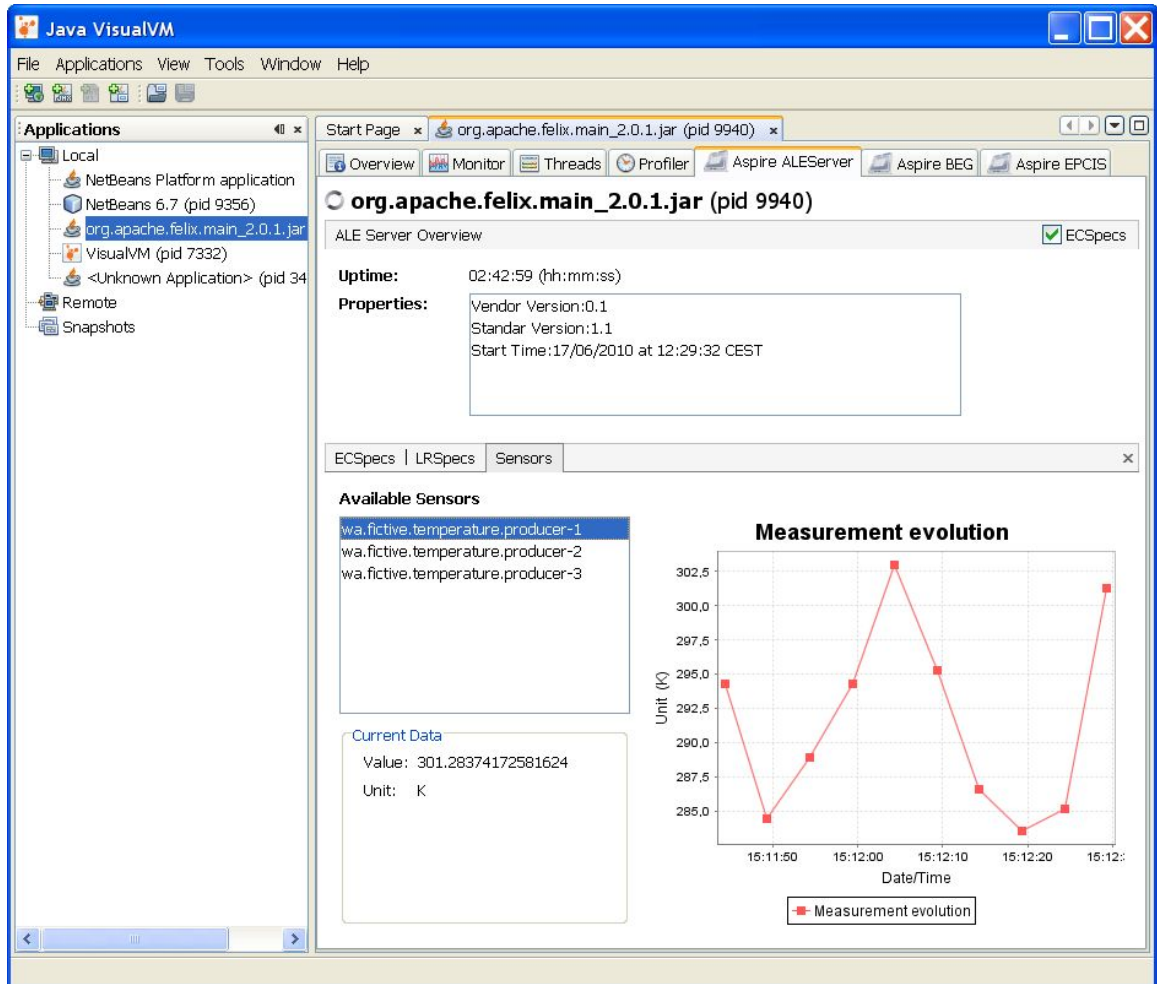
Java VisualVM

File Applications View Tools Window Help

Applications

Local
NetBeans Platform application
NetBeans 6.7 (pid 9356)
org.apache.felix.main_2.0.1.jar
VisualVM (pid 7332)
<Unknown Application> (pid 34
Remote
Snapshots

Start Page × org.apache.felix.main_2.0.1.jar (pid 9940) ×

Overview | Monitor | Threads | Profiler | Aspire ALEServer | Aspire BEG | Aspire EPCIS

org.apache.felix.main_2.0.1.jar (pid 9940)

ALE Server Overview

ECSpecs

Uptime: 02:42:59 (hh:mm:ss)

Properties:
Vendor Version:0.1
Standar Version:1.1
Start Time:17/06/2010 at 12:29:32 CEST

ECSpecs | LRSpecs | Sensors

Available Sensors

wa.fictive.temperature.producer-1
wa.fictive.temperature.producer-2
wa.fictive.temperature.producer-3

Current Data
Value: 301.28374172581624
Unit: K

Measurement evolution

302,5
300,0
297,5
295,0
292,5
290,0
287,5
285,0

Unit (K)

15:11:50 15:12:00 15:12:10 15:12:20 15:12:

Date/Time

Measurement evolution